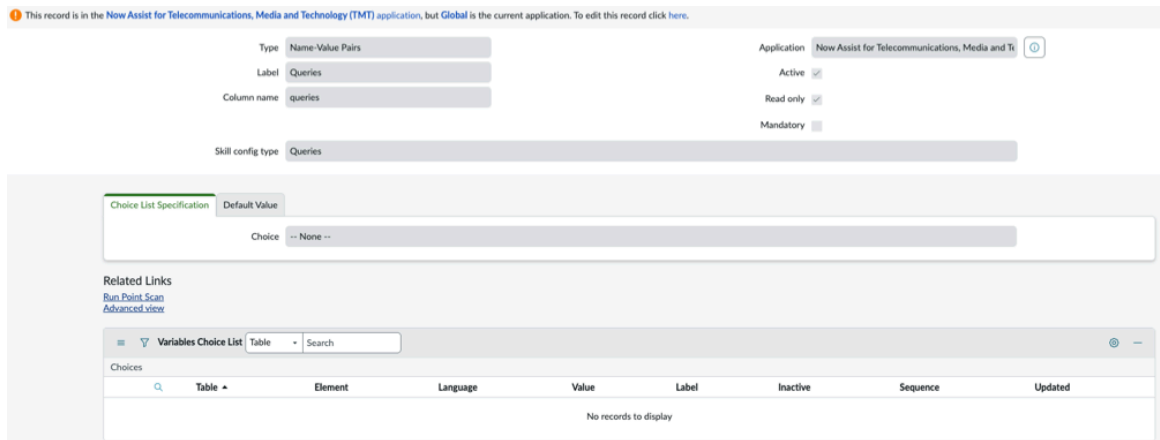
This record is in the Now Assist for Telecommunications, Media and Technology (TMT) application, but Global is the current application. To edit this record click here.

Type Name-Value Pairs

Label Queries

Column name queries

Application Now Assist for Telecommunications, Media and Te

Active

Read only

Mandatory

Skill config type Queries

Choice List Specification Default Value

Choice -- None --

Related Links
Run Point Scan
Advanced view

Variables Choice List Table Search

Choices

| Table ▲ | Element | Language | Value | Label | Inactive | Sequence | Updated |
|---|---|---|---|---|---|---|---|
| No records to display | | | | | | | |